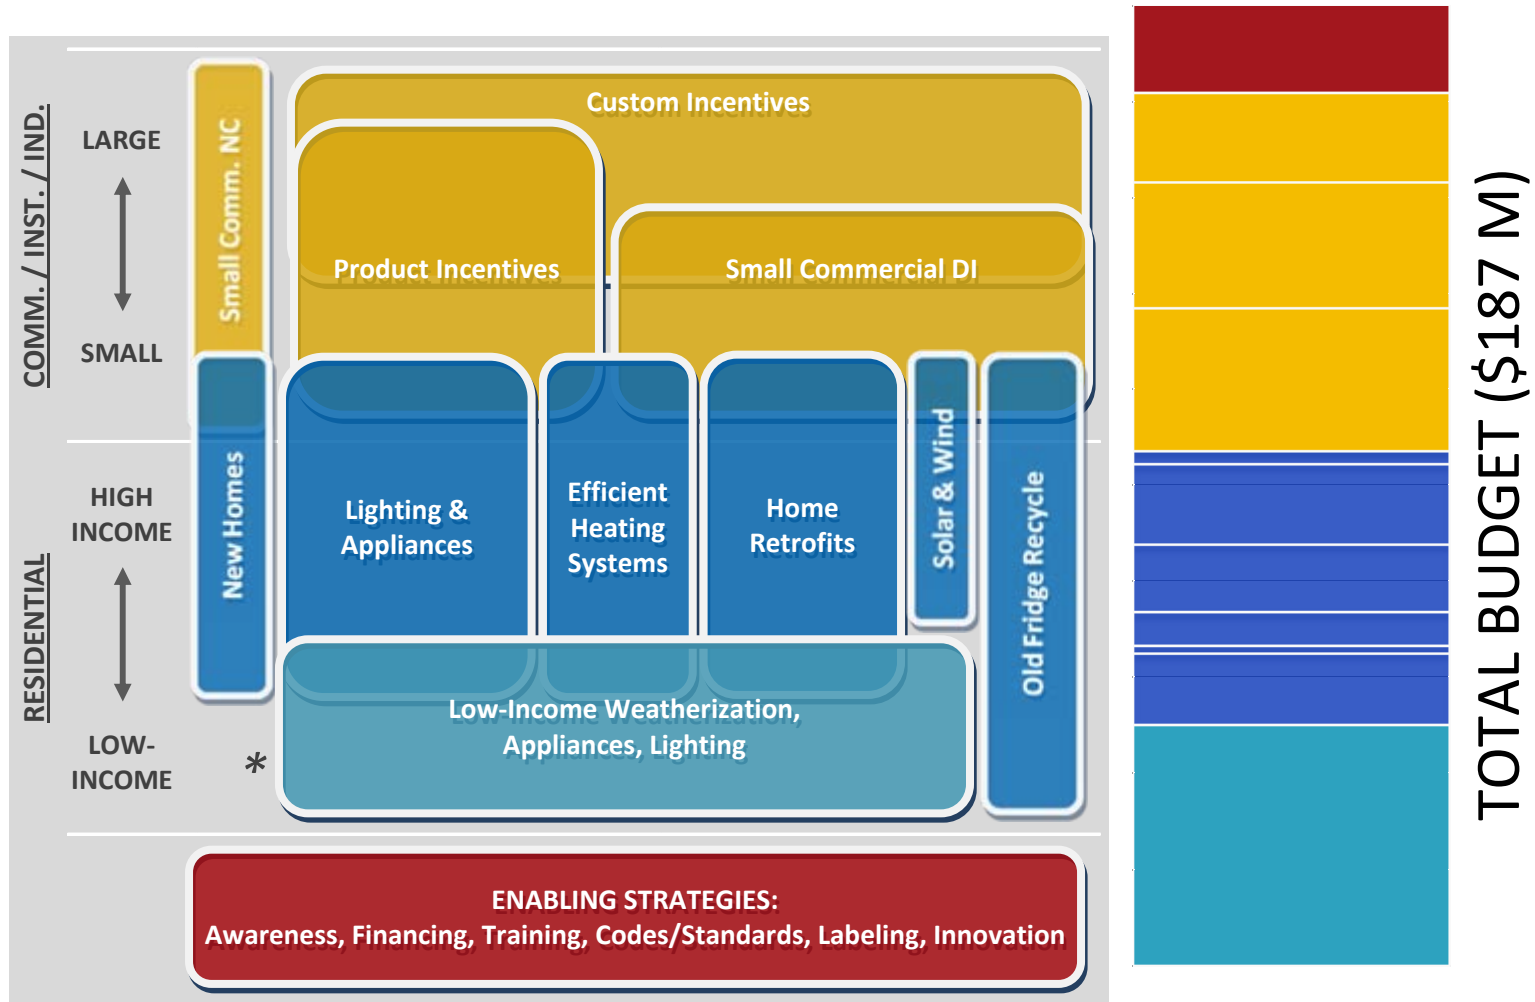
COMM. / INST. / IND.

LARGE

SMALL

RESIDENTIAL

HIGH INCOME

LOW-INCOME

Small Comm. NC

Custom Incentives

Product Incentives

Small Commercial DI

New Homes

Lighting & Appliances

Efficient Heating Systems

Home Retrofits

Solar & Wind

Old Fridge Recycle

*

Low-Income Weatherization, Appliances, Lighting

ENABLING STRATEGIES:
Awareness, Financing, Training, Codes/Standards, Labeling, Innovation

TOTAL BUDGET ($187 M)